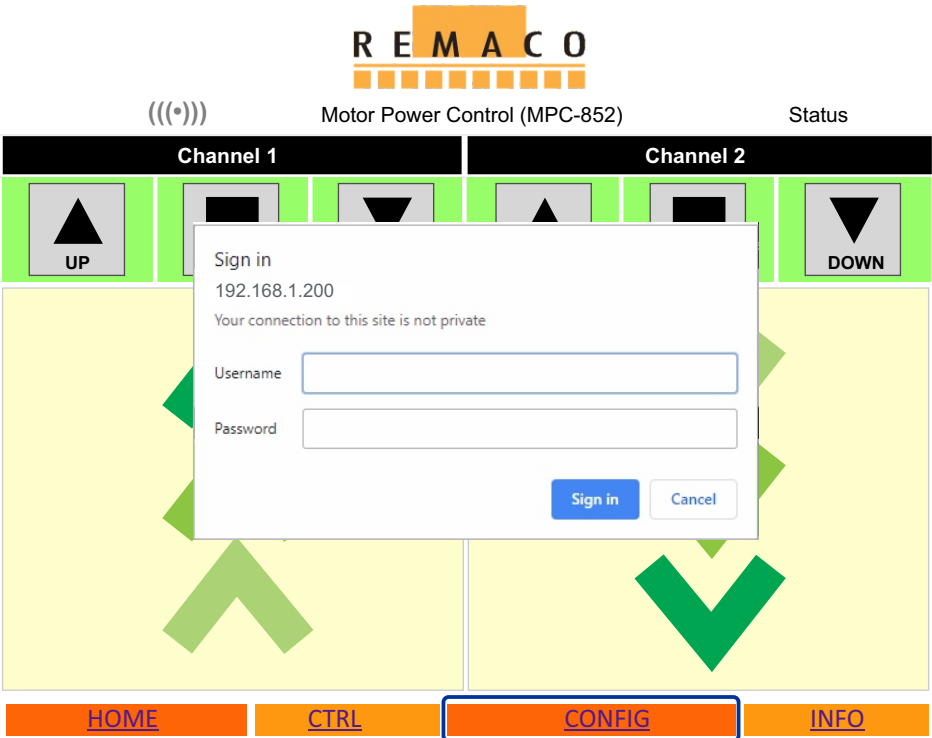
REMACO

(((•)))

Motor Power Control (MPC-852)

Status

Channel 1

Channel 2

UP

DOWN

Sign in

192.168.1.200

Your connection to this site is not private

Username

Password

Sign in

Cancel

HOME

CTRL

CONFIG

INFO